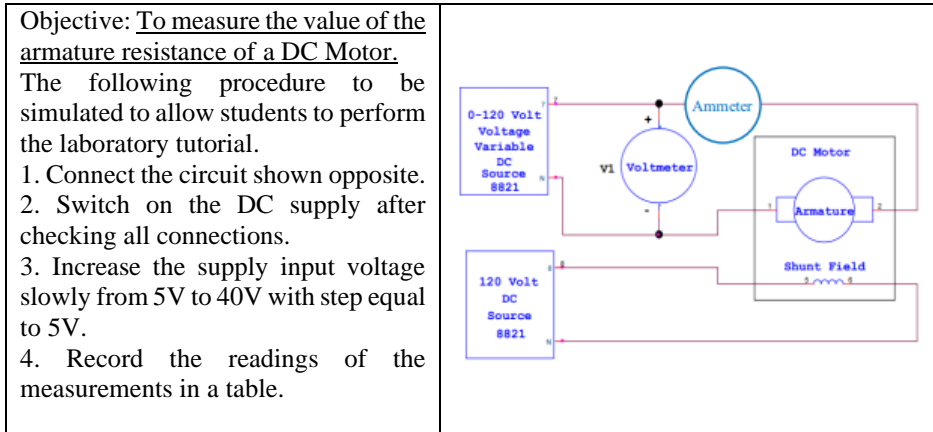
| Objective: To measure the value of the armature resistance of a DC Motor. The following procedure to be simulated to allow students to perform the laboratory tutorial. 1. Connect the circuit shown opposite. 2. Switch on the DC supply after checking all connections. 3. Increase the supply input voltage slowly from 5V to 40V with step equal to 5V. 4. Record the readings of the measurements in a table. | 0-120 Volt Voltage Variable DC Source 8821 7 N Ammeter + V1 Voltmeter - DC Motor 1 Armature 2 Shunt Field 5 6 120 Volt DC Source 8821 8 N |
|---|---|